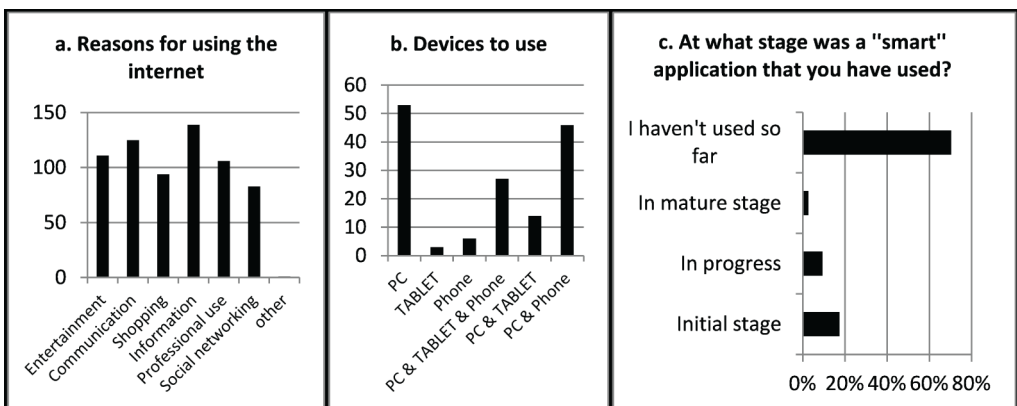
a. Reasons for using the internet

150
100
50
0

Entertainment
Communication
Shopping
Information
Professional use
Social networking
other

b. Devices to use

60
50
40
30
20
10
0

PC
TABLET
Phone
PC & TABLET & Phone
PC & TABLET
PC & Phone

c. At what stage was a ''smart'' application that you have used?

I haven't used so far
In mature stage
In progress
Initial stage

0%
20%
40%
60%
80%